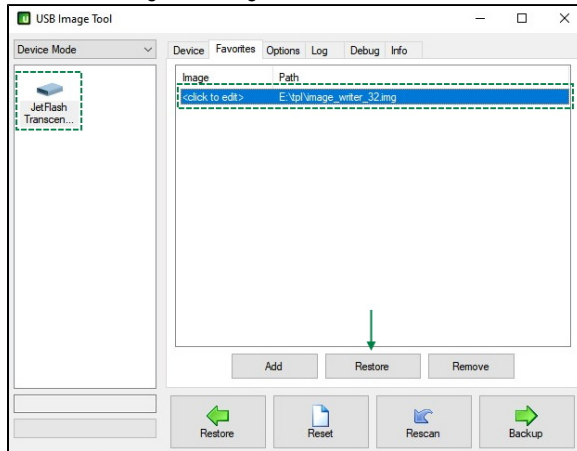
USB Image Tool

Device Mode

JetFlash Transcen...

Device Favorites Options Log Debug Info

| Image | Path |
|---|---|
| <click to edit> | E:\tpl\image_writer_32.img |

Add Restore Remove

Restore Reset Rescan Backup